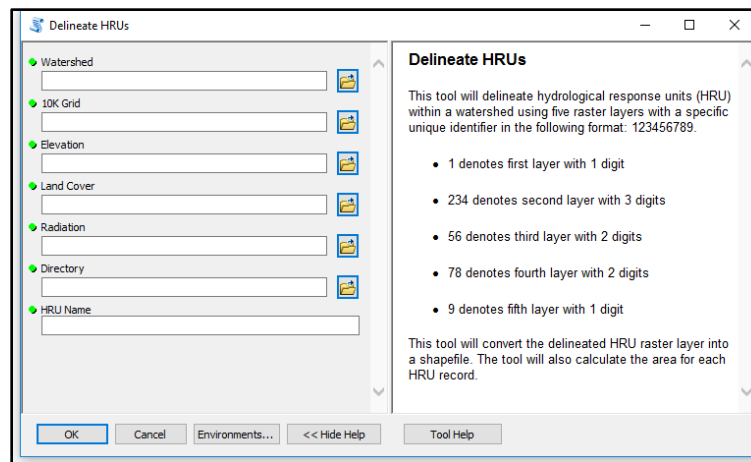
Delineate HRUs

Watershed

10K Grid

Elevation

Land Cover

Radiation

Directory

HRU Name

Delineate HRUs

This tool will delineate hydrological response units (HRU) within a watershed using five raster layers with a specific unique identifier in the following format: 123456789.

- 1 denotes first layer with 1 digit
- 234 denotes second layer with 3 digits
- 56 denotes third layer with 2 digits
- 78 denotes fourth layer with 2 digits
- 9 denotes fifth layer with 1 digit

This tool will convert the delineated HRU raster layer into a shapefile. The tool will also calculate the area for each HRU record.

OK | Cancel | Environments... | << Hide Help | Tool Help